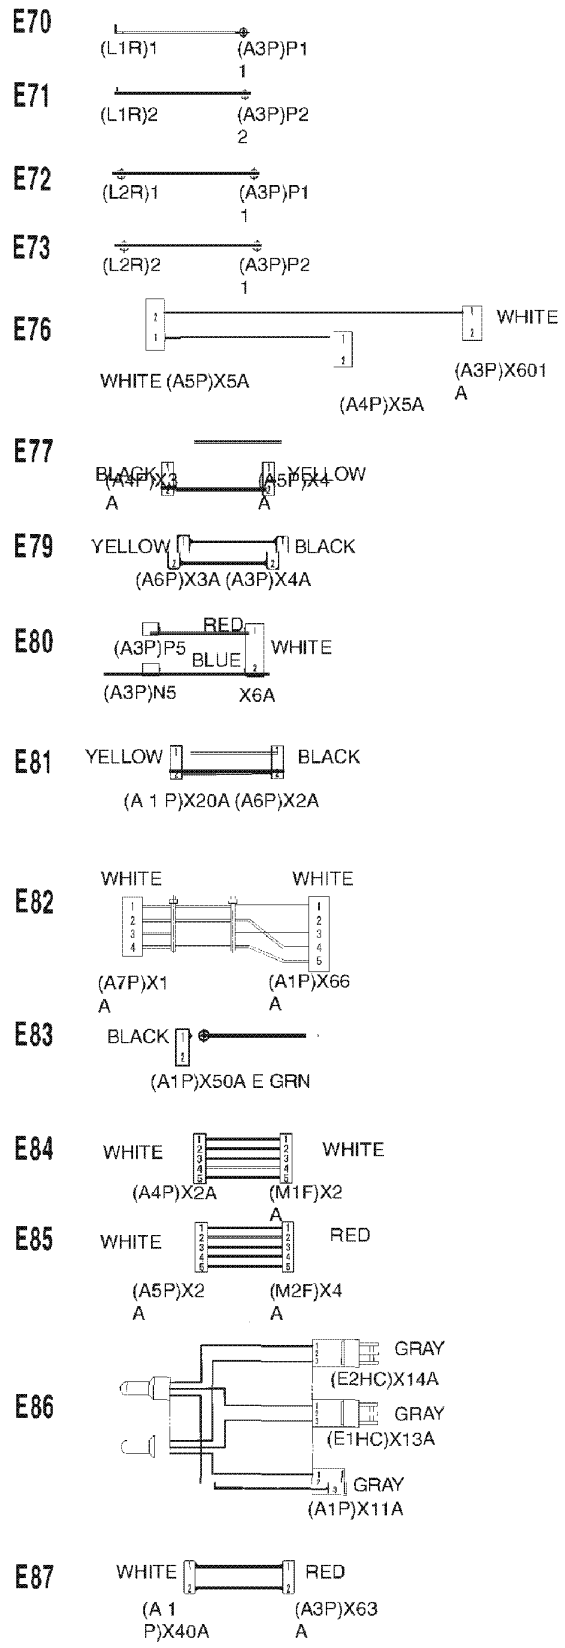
E70
(L1R)1
(A3P)P1
1

E71
(L1R)2
(A3P)P2
2

E72
(L2R)1
(A3P)P1
1

E73
(L2R)2
(A3P)P2
1

E76
2
1
WHITE
2
1
2
1
WHITE (A5P)X5A
(A4P)X5A
(A3P)X601
A

E77
BLACK
(A4P)X3
A
YELLOW
(A5P)X4
A

E79
YELLOW
BLACK
(A6P)X3A (A3P)X4A

E80
RED
(A3P)P5
BLUE
WHITE
(A3P)N5
X6A

E81
YELLOW
BLACK
(A 1 P)X20A (A6P)X2A

E82
WHITE
WHITE
1
2
3
4
1
2
3
4
5
(A7P)X1
A
(A1P)X66
A

E83
BLACK
(A1P)X50A E GRN

E84
WHITE
1
2
3
4
5
1
2
3
4
5
WHITE
(A4P)X2A
(M1F)X2
A

E85
WHITE
1
2
3
4
5
1
2
3
4
5
RED
(A5P)X2
A
(M2F)X4
A

E86
GRAY
(E2HC)X14A
GRAY
(E1HC)X13A
GRAY
(A1P)X11A

E87
WHITE
RED
(A 1
P)X40A
(A3P)X63
A